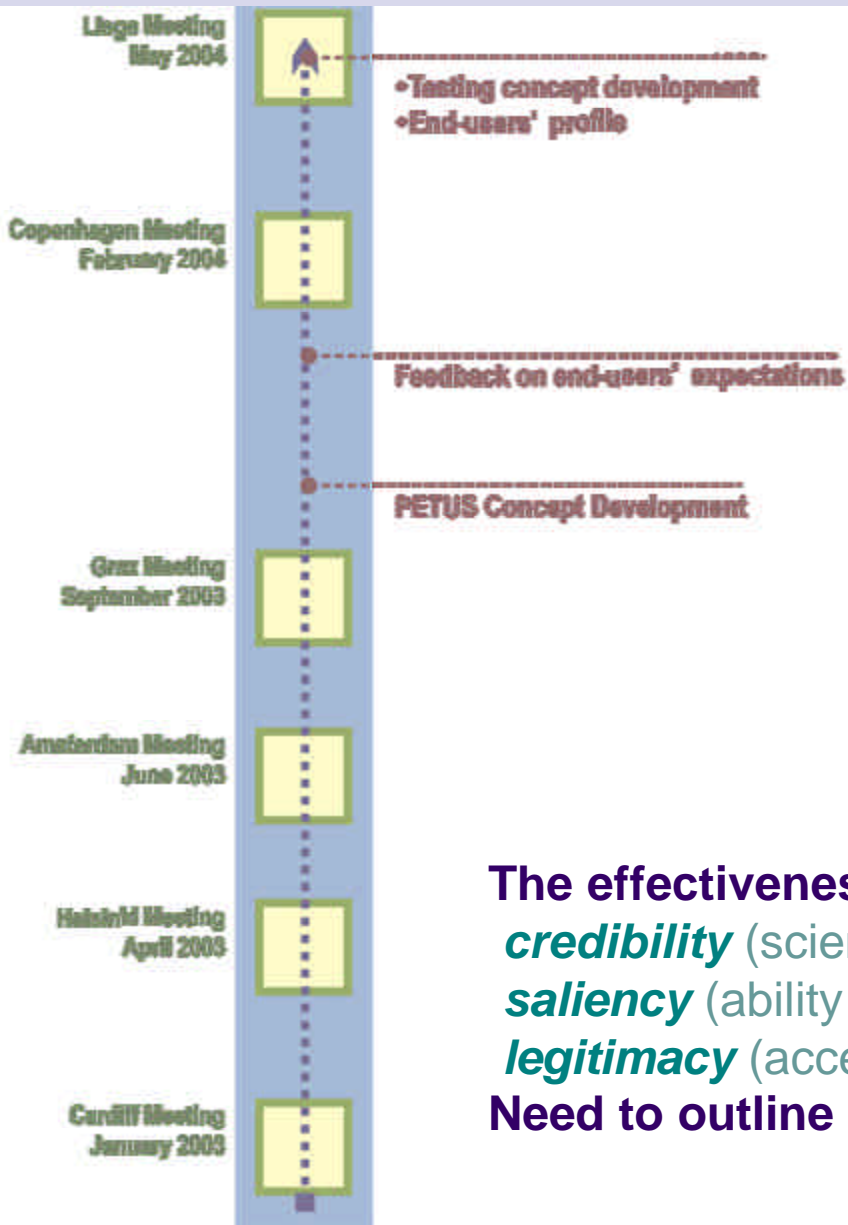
Liège Meeting
May 2004

•Testing concept development
•End-users' profile

Copenhagen Meeting
February 2004

Feedback on end-users' expectations

PETUS Concept Development

Graz Meeting
September 2003

Amsterdam Meeting
June 2003

Helsinki Meeting
April 2003

Cardiff Meeting
January 2003

The effectivenes
*credibility* (scien
*saliency* (ability
*legitimacy* (acce
Need to outline